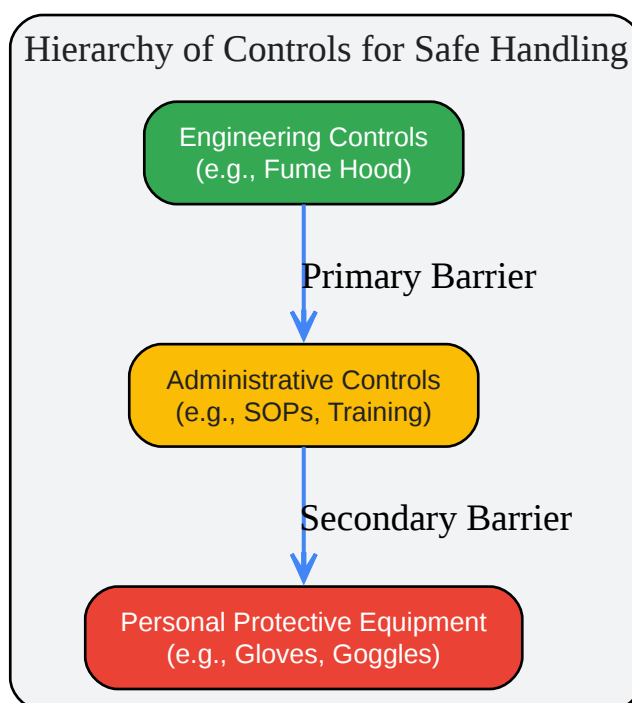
Hierarchy of Controls for Safe Handling

Engineering Controls
(e.g., Fume Hood)

Primary Barrier

Administrative Controls
(e.g., SOPs, Training)

Secondary Barrier

Personal Protective Equipment
(e.g., Gloves, Goggles)